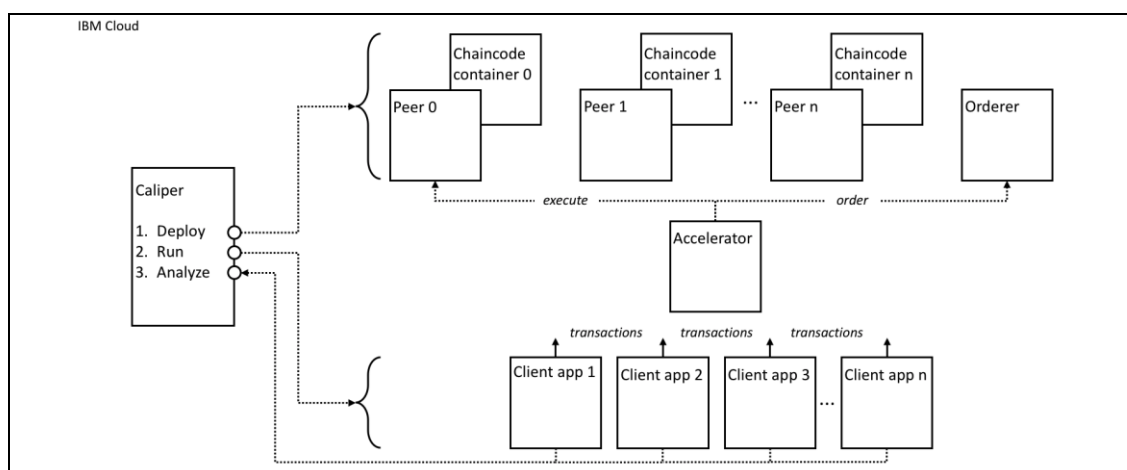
IBM Cloud

Chaincode container 0

Peer 0

Chaincode container 1

Peer 1

...

Chaincode container n

Peer n

Orderer

execute

order

Caliper

1. Deploy
2. Run
3. Analyze

Accelerator

transactions

transactions

transactions

Client app 1

Client app 2

Client app 3

...

Client app n